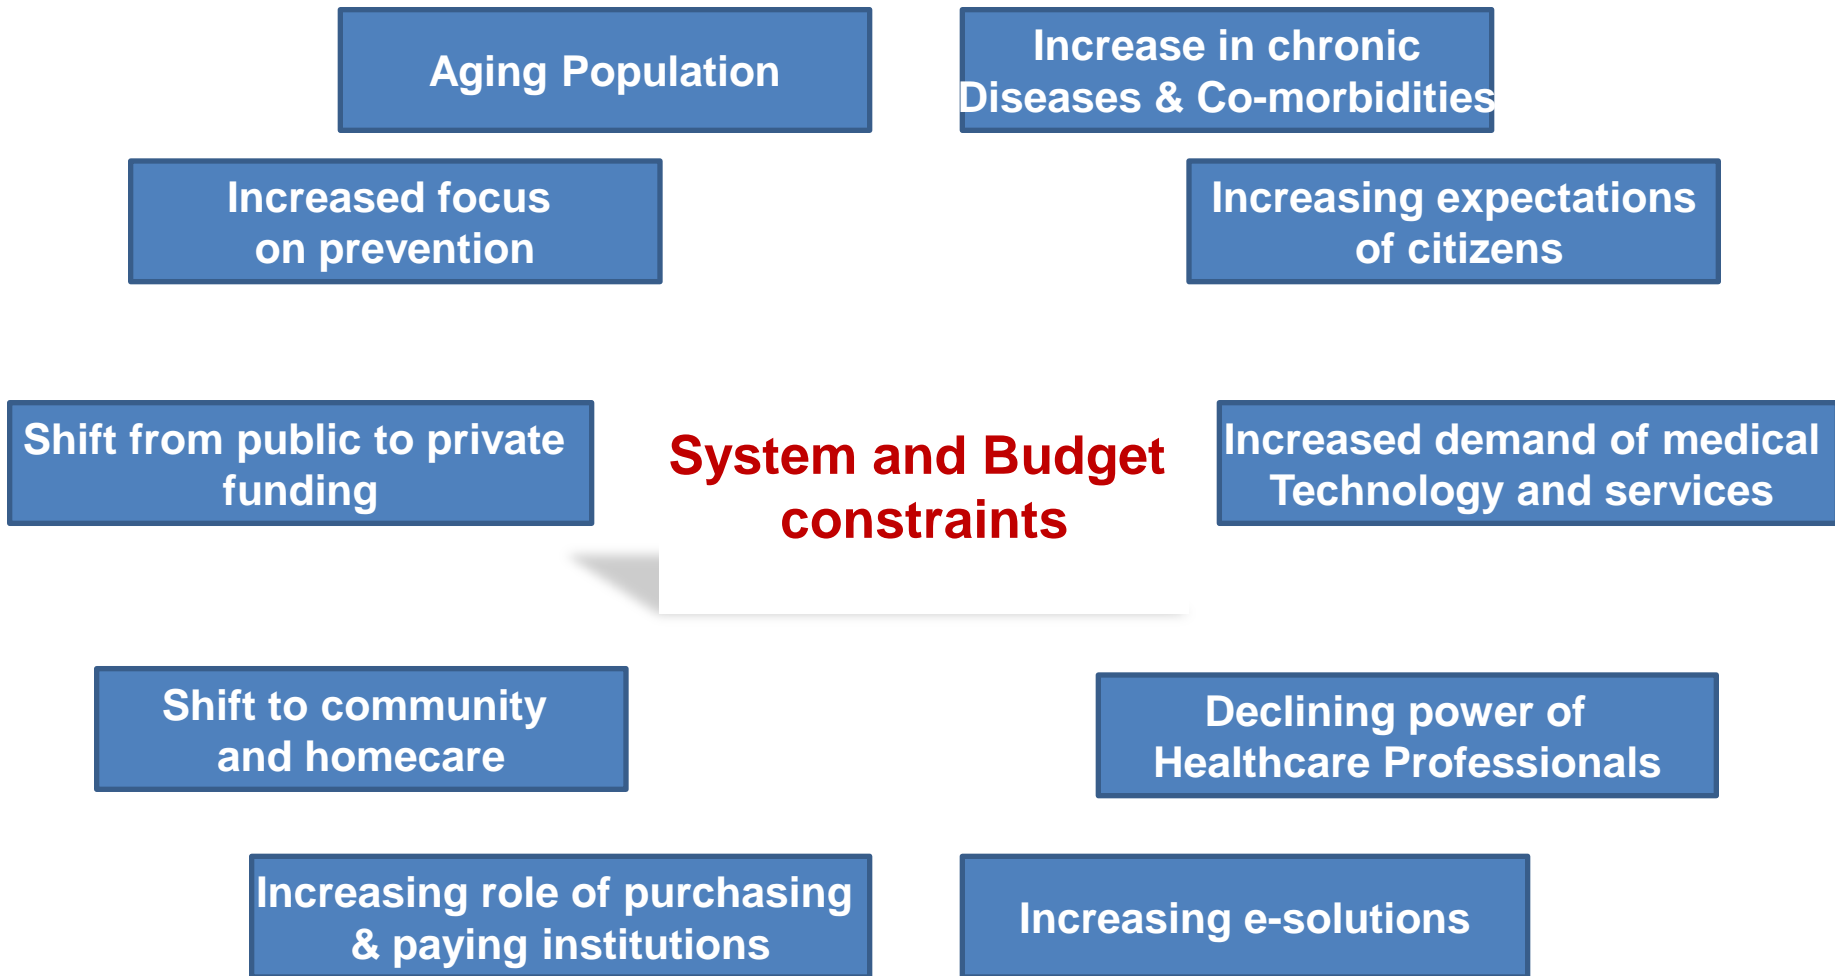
Aging Population

Increase in chronic Diseases & Co-morbidities

Increased focus on prevention

Increasing expectations of citizens

Shift from public to private funding

System and Budget constraints

Increased demand of medical Technology and services

Shift to community and homecare

Declining power of Healthcare Professionals

Increasing role of purchasing & paying institutions

Increasing e-solutions